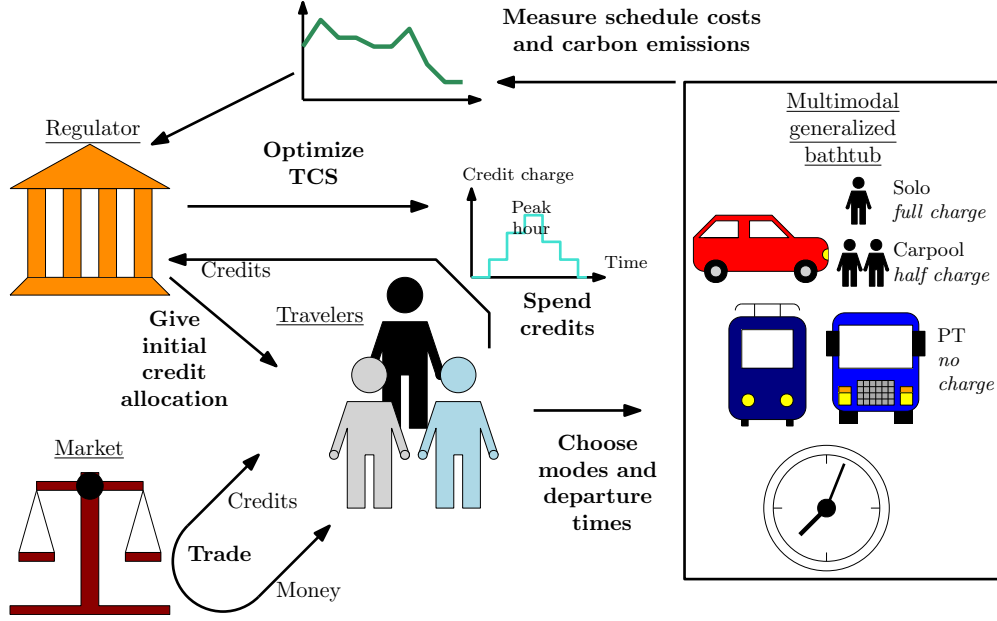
Measure schedule costs and carbon emissions

Regulator

Optimize TCS

Credit charge

Peak hour

Time

Credits

Spend credits

Multimodal generalized bathtub

Solo
*full charge*

Carpool
*half charge*

PT
*no charge*

Give initial credit allocation

Travelers

Choose modes and departure times

Market

Credits

Trade

Money